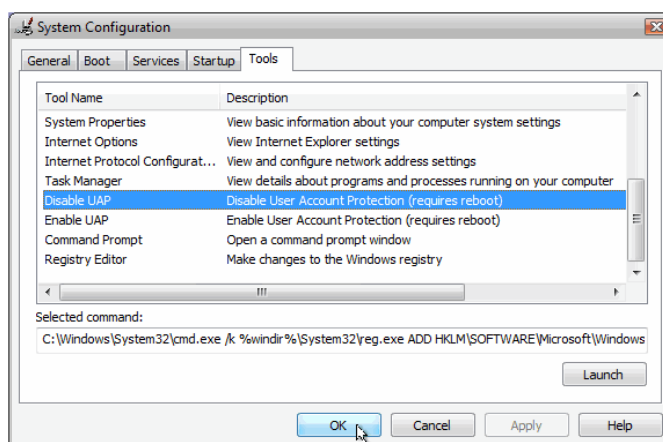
System Configuration

General | Boot | Services | Startup | Tools

| Tool Name | Description |
|---|---|
| System Properties | View basic information about your computer system settings |
| Internet Options | View Internet Explorer settings |
| Internet Protocol Configurat... | View and configure network address settings |
| Task Manager | View details about programs and processes running on your computer |
| Disable UAP | Disable User Account Protection (requires reboot) |
| Enable UAP | Enable User Account Protection (requires reboot) |
| Command Prompt | Open a command prompt window |
| Registry Editor | Make changes to the Windows registry |

Selected command:

C:\Windows\System32\cmd.exe /k %windir%\System32\reg.exe ADD HKLM\SOFTWARE\Microsoft\Windows

Launch

OK | Cancel | Apply | Help